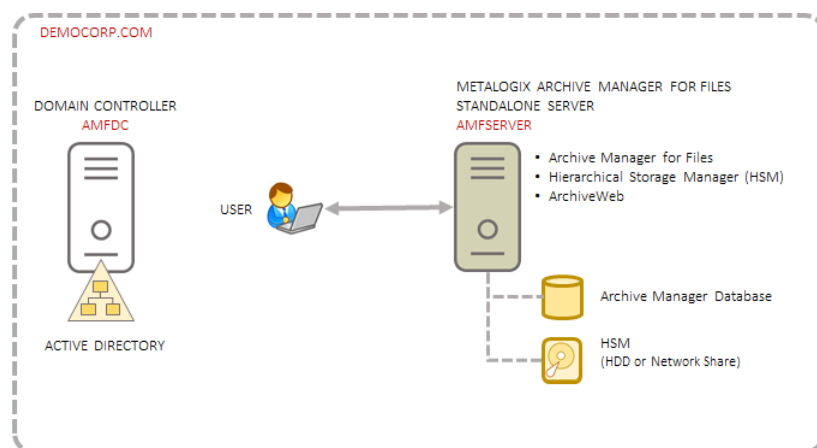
DEMOCORP.COM

DOMAIN CONTROLLER
AMFDC

ACTIVE DIRECTORY

USER

METALOGIX ARCHIVE MANAGER FOR FILES
STANDALONE SERVER
AMFSERVER

• Archive Manager for Files
• Hierarchical Storage Manager (HSM)
• ArchiveWeb

Archive Manager Database

HSM
(HDD or Network Share)